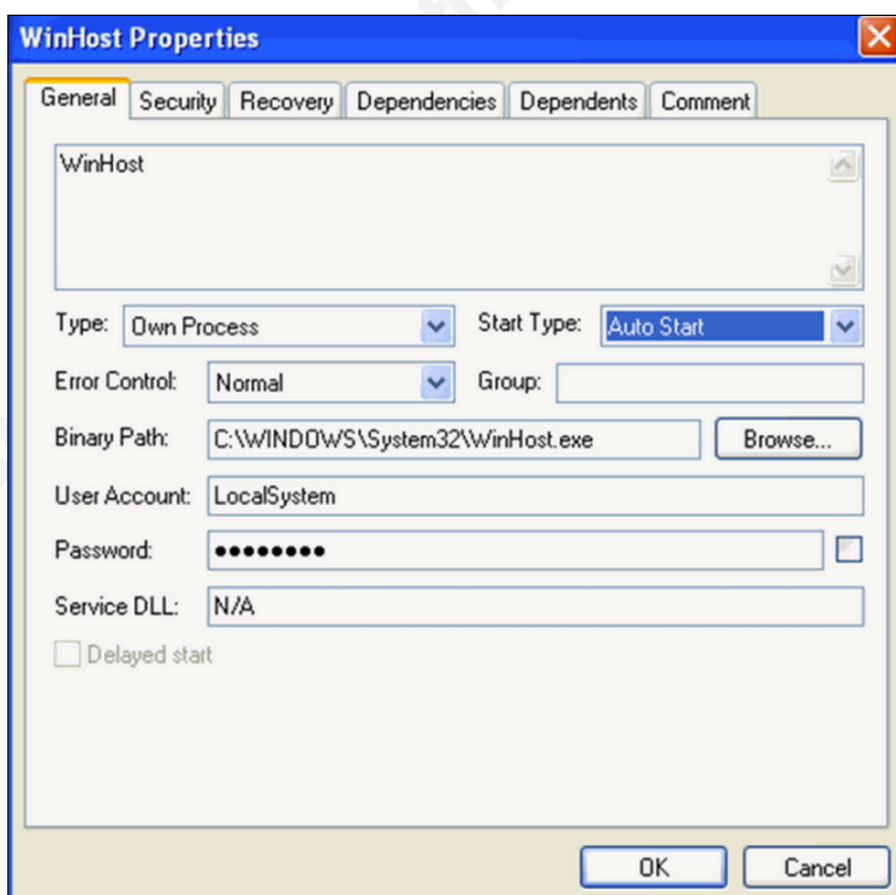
WinHost Properties

General | Security | Recovery | Dependencies | Dependents | Comment

WinHost

Type: Own Process
Start Type: Auto Start
Error Control: Normal
Group:
Binary Path: C:\WINDOWS\System32\WinHost.exe
Browse...
User Account: LocalSystem
Password: ●●●●●●●●
Service DLL: N/A
Delayed start

OK
Cancel